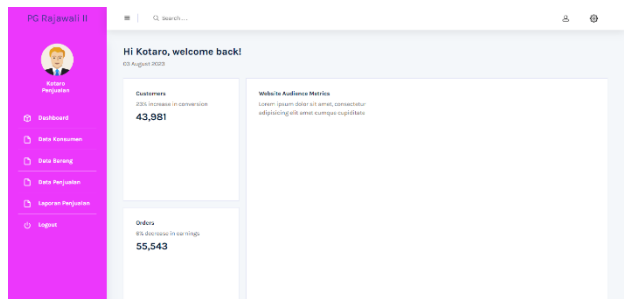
PG Rajawali II

Search...

Kotaro
Penjualan

Dashboard
Data Konsumen
Data Barang
Data Penjualan
Laporan Penjualan
Logout

Hi Kotaro, welcome back!
03 August 2023

Customers
23% increase in conversion
43,981

Website Audience Metrics
Lorem ipsum dolor sit amet, consectetur adipisicing elit amet cumque cupiditate

Orders
6% decrease in earnings
55,543